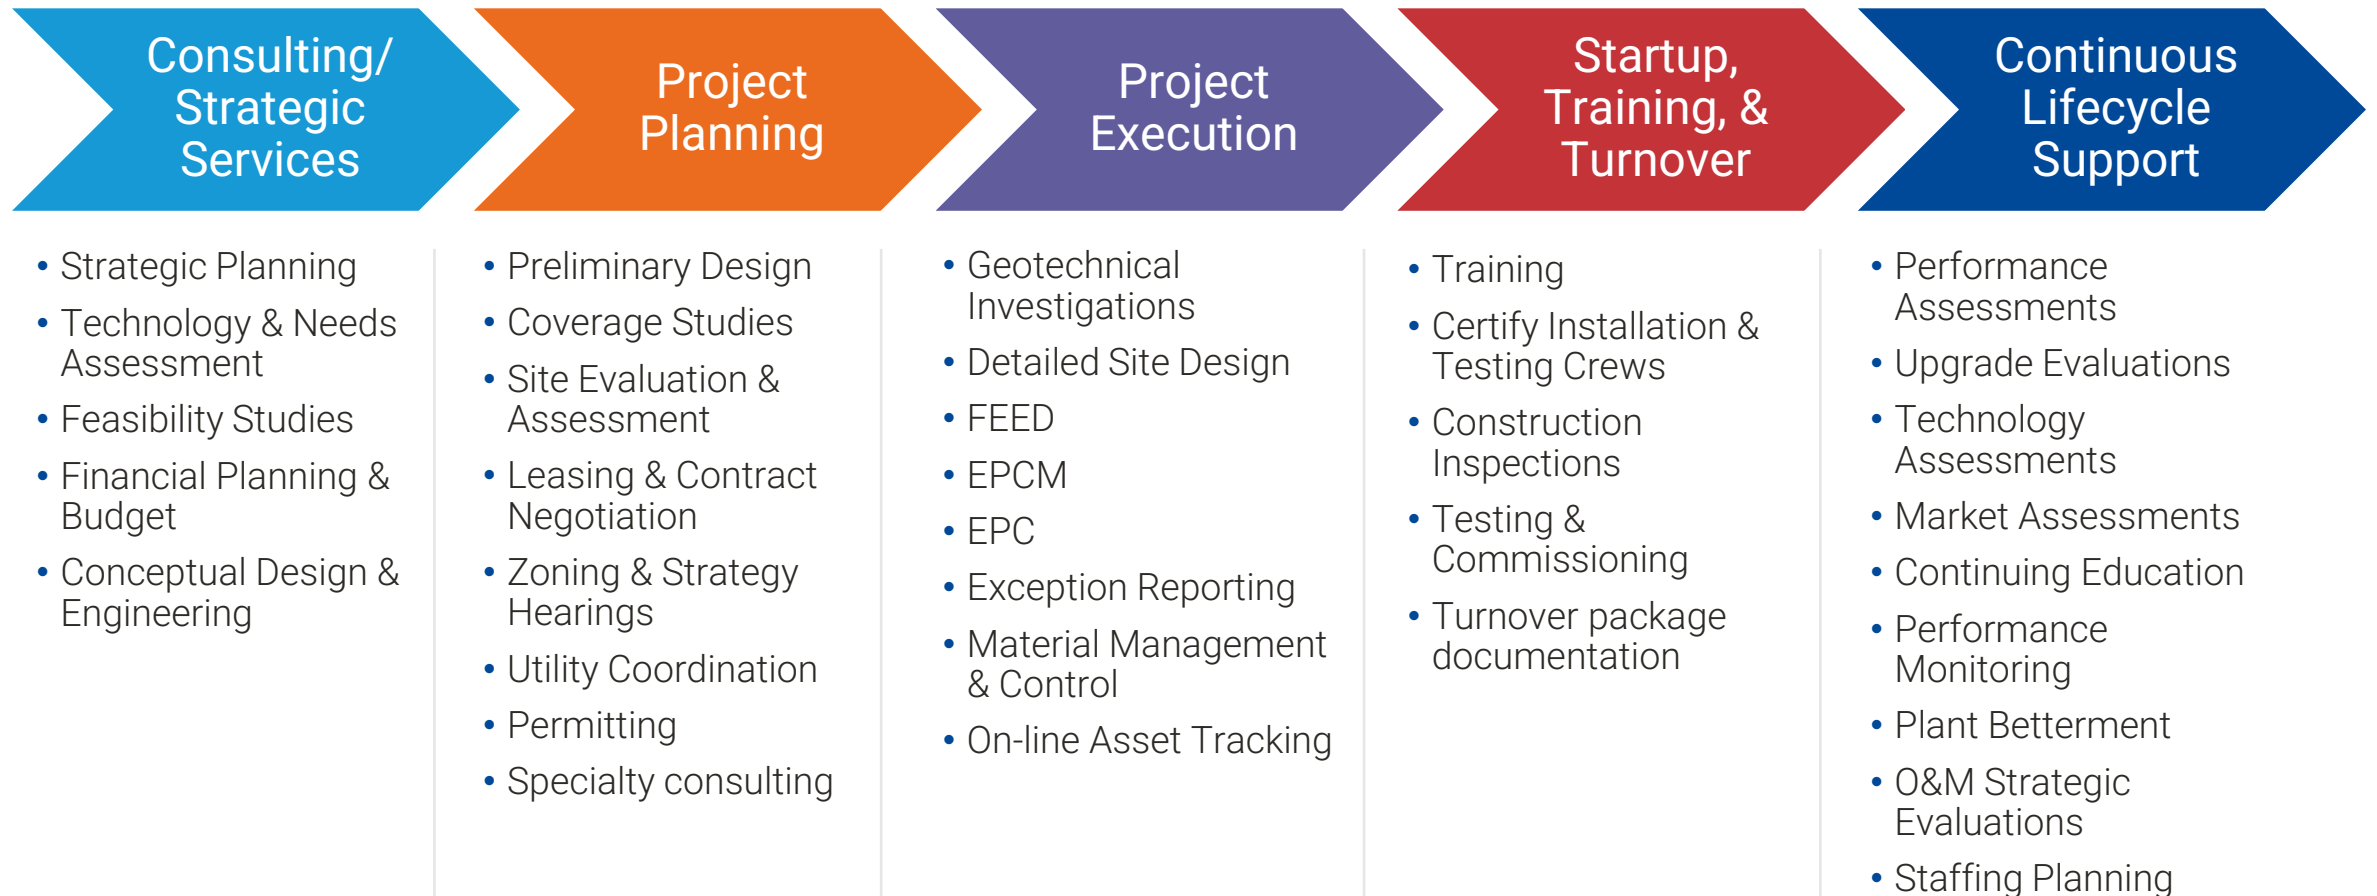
Consulting/ Strategic Services

- Strategic Planning
- Technology & Needs Assessment
- Feasibility Studies
- Financial Planning & Budget
- Conceptual Design & Engineering

Project Planning

- Preliminary Design
- Coverage Studies
- Site Evaluation & Assessment
- Leasing & Contract Negotiation
- Zoning & Strategy Hearings
- Utility Coordination
- Permitting
- Specialty consulting

Project Execution

- Geotechnical Investigations
- Detailed Site Design
- FEED
- EPCM
- EPC
- Exception Reporting
- Material Management & Control
- On-line Asset Tracking

Startup, Training, & Turnover

- Training
- Certify Installation & Testing Crews
- Construction Inspections
- Testing & Commissioning
- Turnover package documentation

Continuous Lifecycle Support

- Performance Assessments
- Upgrade Evaluations
- Technology Assessments
- Market Assessments
- Continuing Education
- Performance Monitoring
- Plant Betterment
- O&M Strategic Evaluations
- Staffing Planning